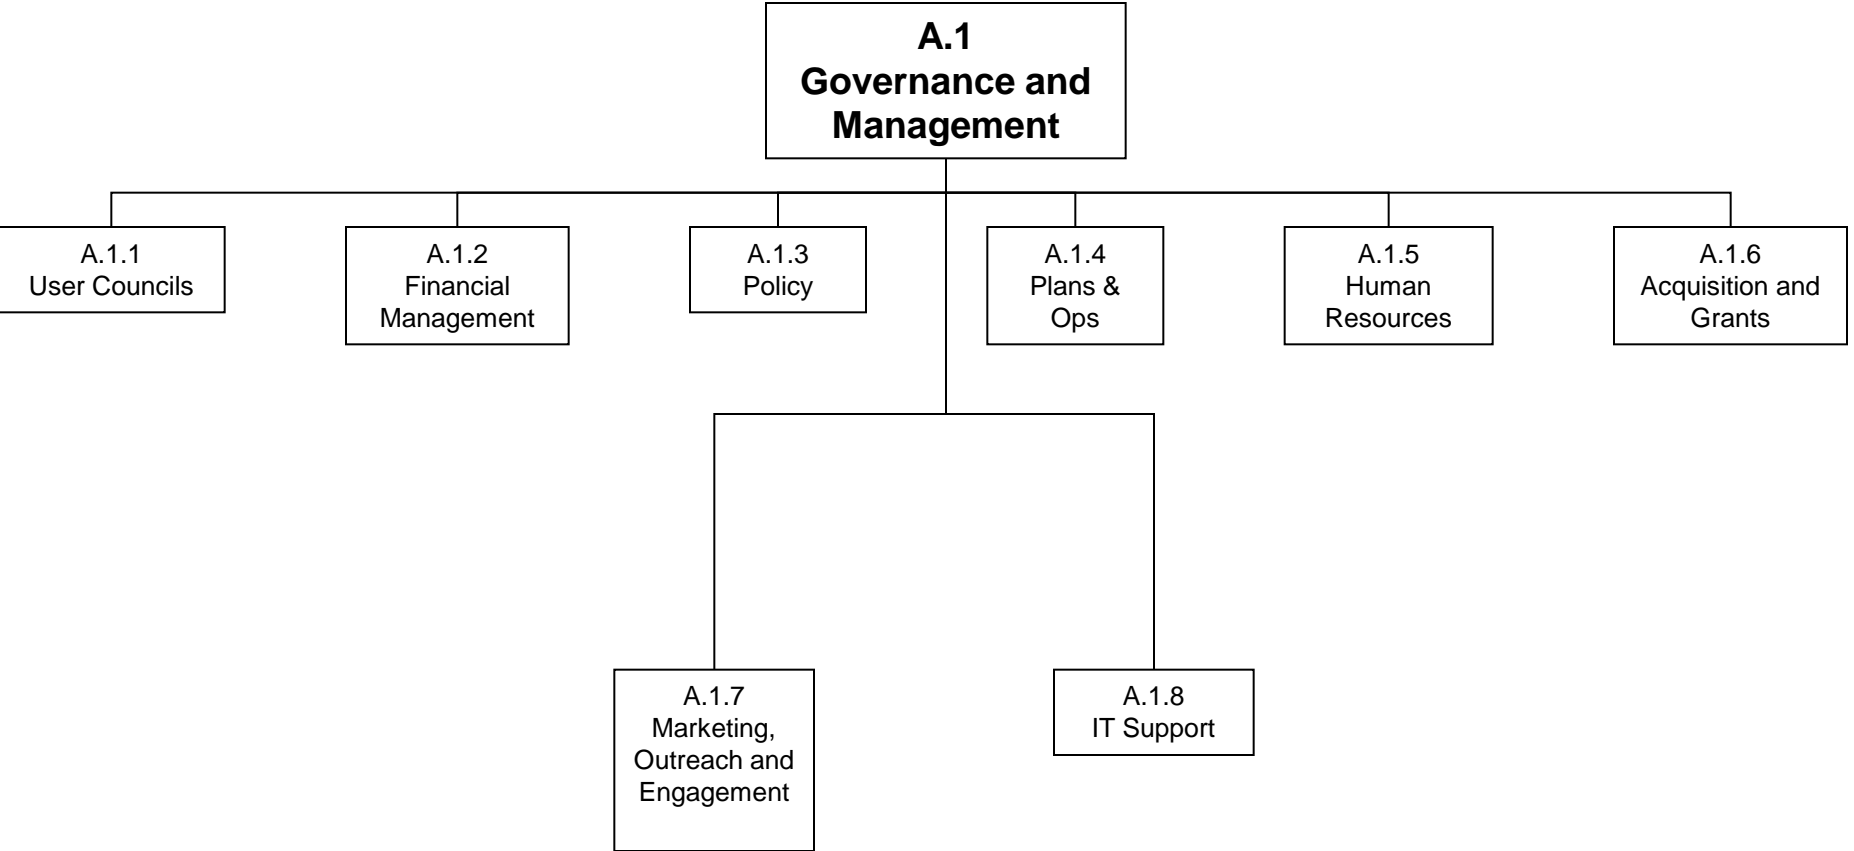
A.1
Governance and Management

A.1.1
User Councils

A.1.2
Financial Management

A.1.3
Policy

A.1.4
Plans & Ops

A.1.5
Human Resources

A.1.6
Acquisition and Grants

A.1.7
Marketing, Outreach and Engagement

A.1.8
IT Support